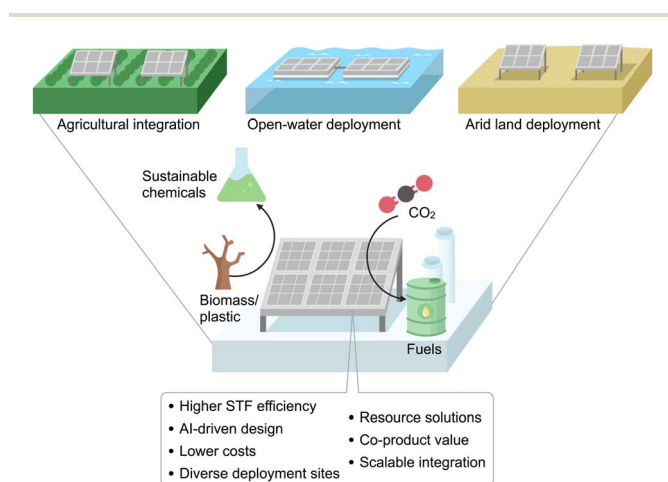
Agricultural integration

Open-water deployment

Arid land deployment

Sustainable chemicals

$CO_2$

Biomass/ plastic

Fuels

• Higher STF efficiency
• AI-driven design
• Lower costs
• Diverse deployment sites

• Resource solutions
• Co-product value
• Scalable integration